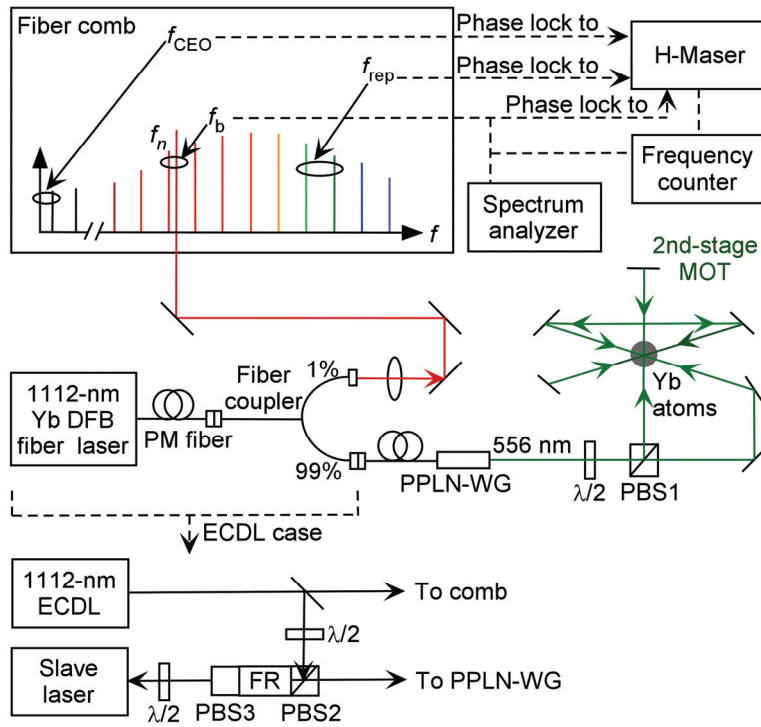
Fiber comb

$f_{CEO}$

$f_{rep}$

$f_n$

$f_b$

$f$

Phase lock to

Phase lock to

Phase lock to

H-Maser

Frequency counter

Spectrum analyzer

2nd-stage MOT

Yb atoms

1112-nm Yb DFB fiber laser

PM fiber

Fiber coupler

1%

99%

PPLN-WG

556 nm

$\lambda/2$

PBS1

ECDL case

1112-nm ECDL

To comb

$\lambda/2$

Slave laser

$\lambda/2$

PBS3

FR

PBS2

To PPLN-WG